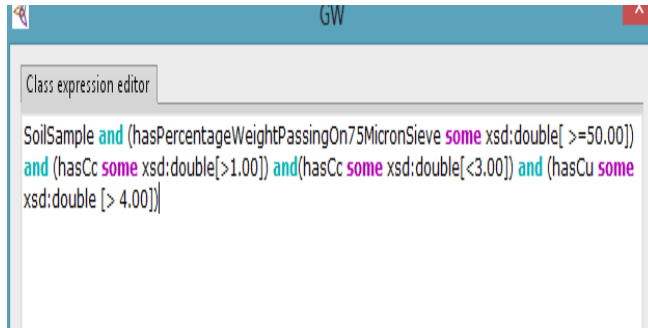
GW

Class expression editor

SoilSample and (hasPercentageWeightPassingOn75MicronSieve some xsd:double[ >=50.00]) and (hasCc some xsd:double[>1.00]) and(hasCc some xsd:double[<3.00]) and (hasCu some xsd:double [> 4.00])